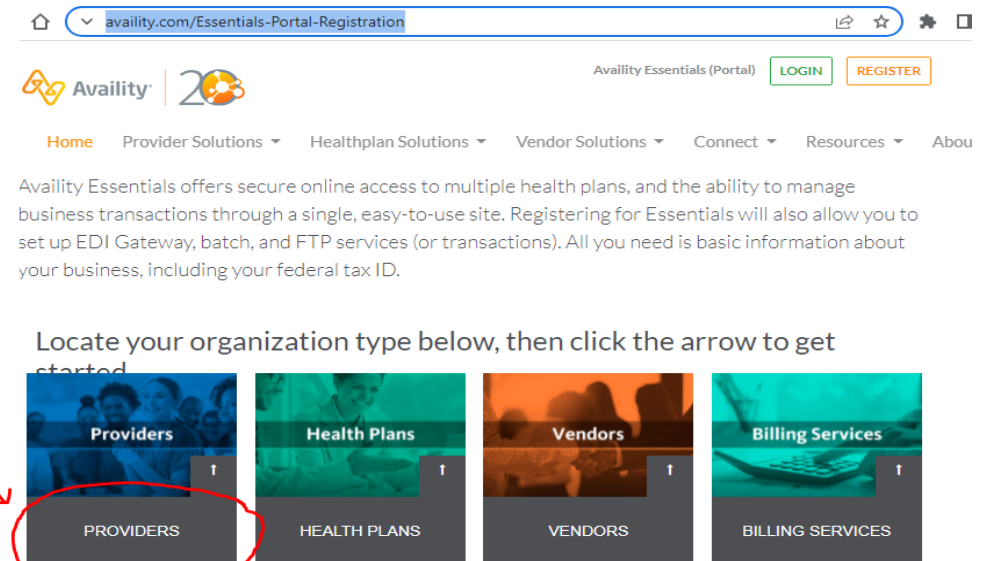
availity.com/Essentials-Portal-Registration

Availity 20

Availity Essentials (Portal) LOGIN REGISTER

Home Provider Solutions Healthplan Solutions Vendor Solutions Connect Resources Abou

Availity Essentials offers secure online access to multiple health plans, and the ability to manage business transactions through a single, easy-to-use site. Registering for Essentials will also allow you to set up EDI Gateway, batch, and FTP services (or transactions). All you need is basic information about your business, including your federal tax ID.

Locate your organization type below, then click the arrow to get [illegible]

Providers
PROVIDERS

Health Plans
HEALTH PLANS

Vendors
VENDORS

Billing Services
BILLING SERVICES